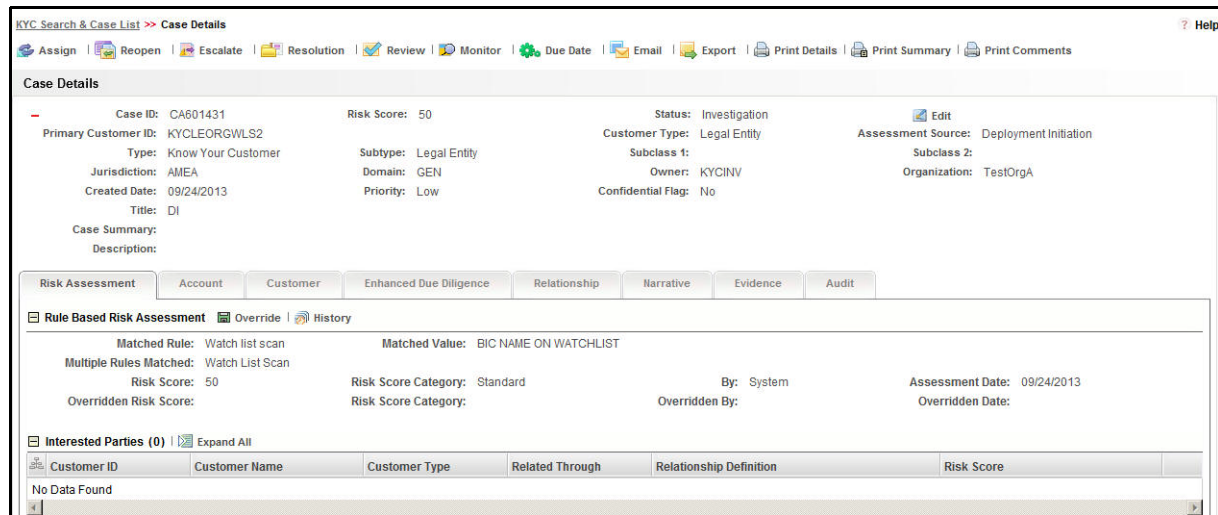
KYC Search & Case List >> Case Details

? Help

Assign | Reopen | Escalate | Resolution | Review | Monitor | Due Date | Email | Export | Print Details | Print Summary | Print Comments

Case Details

–

Case ID: CA601431
Risk Score: 50
Status: Investigation
Edit
Primary Customer ID: KYCLEORGWLS2
Customer Type: Legal Entity
Assessment Source: Deployment Initiation
Type: Know Your Customer
Subtype: Legal Entity
Subclass 1:
Subclass 2:
Jurisdiction: AMEA
Domain: GEN
Owner: KYCINV
Organization: TestOrgA
Created Date: 09/24/2013
Priority: Low
Confidential Flag: No
Title: DI
Case Summary:
Description:

Risk Assessment | Account | Customer | Enhanced Due Diligence | Relationship | Narrative | Evidence | Audit

⊟ Rule Based Risk Assessment  Override | History

Matched Rule: Watch list scan
Matched Value: BIC NAME ON WATCHLIST
Multiple Rules Matched: Watch List Scan
Risk Score: 50
Risk Score Category: Standard
By: System
Assessment Date: 09/24/2013
Overridden Risk Score:
Risk Score Category:
Overridden By:
Overridden Date:

⊟ Interested Parties (0) | Expand All

| Customer ID | Customer Name | Customer Type | Related Through | Relationship Definition | Risk Score |
|---|---|---|---|---|---|
| No Data Found | | | | | |